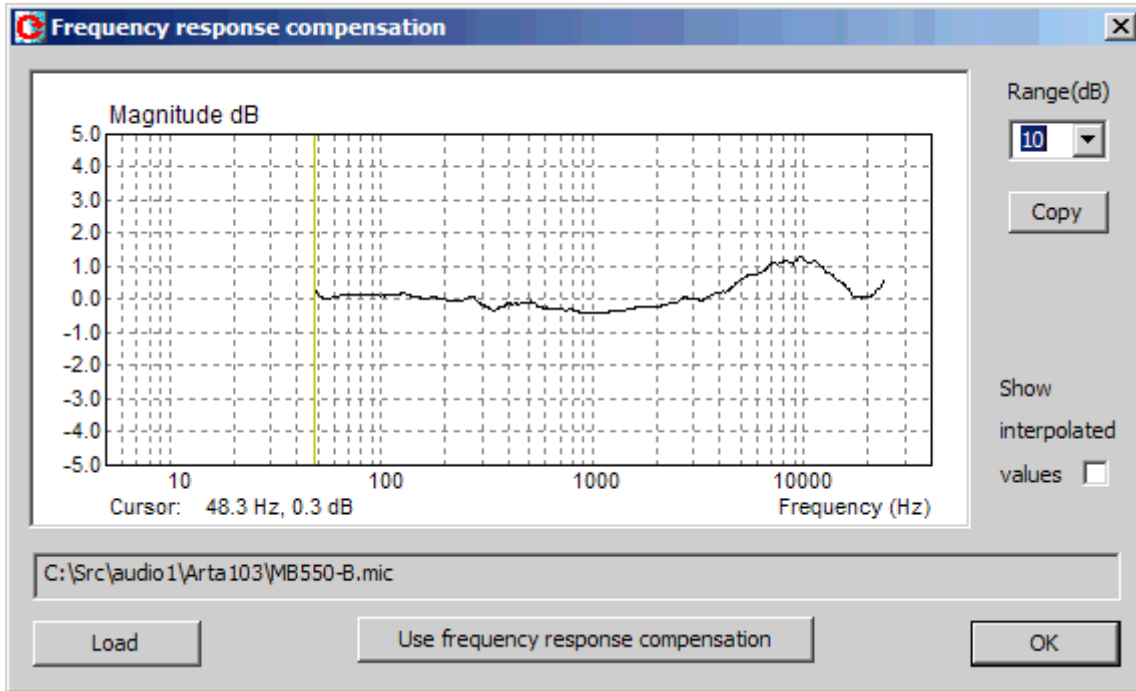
Frequency response compensation

Magnitude dB

5.0
4.0
3.0
2.0
1.0
0.0
-1.0
-2.0
-3.0
-4.0
-5.0

10
100
1000
10000

Cursor: 48.3 Hz, 0.3 dB

Frequency (Hz)

Range(dB)

10

Copy

Show interpolated values

C:\Src\audio1\Arta103\MB550-B.mic

Load

Use frequency response compensation

OK